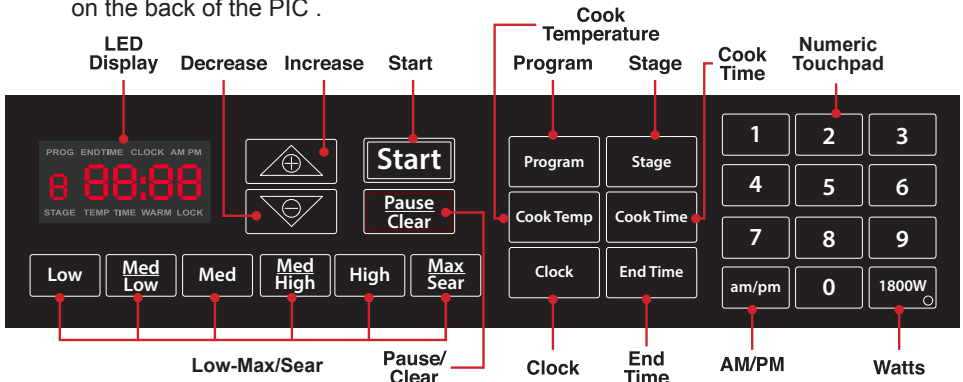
on the back of the PIC .

LED Display
Decrease
Increase
Start
Cook Temperature
Program
Stage
Cook Time
Numeric Touchpad

PROG ENDTIME CLOCK AM PM
8 88:88
STAGE TEMP TIME WARM LOCK

Start
Pause Clear

Program
Stage
Cook Temp
Cook Time
Clock
End Time

1
2
3
4
5
6
7
8
9
am/pm
0
1800W

Low
Med Low
Med
Med High
High
Max Sear

Low-Max/Sear
Pause/ Clear
Clock
End Time
AM/PM
Watts